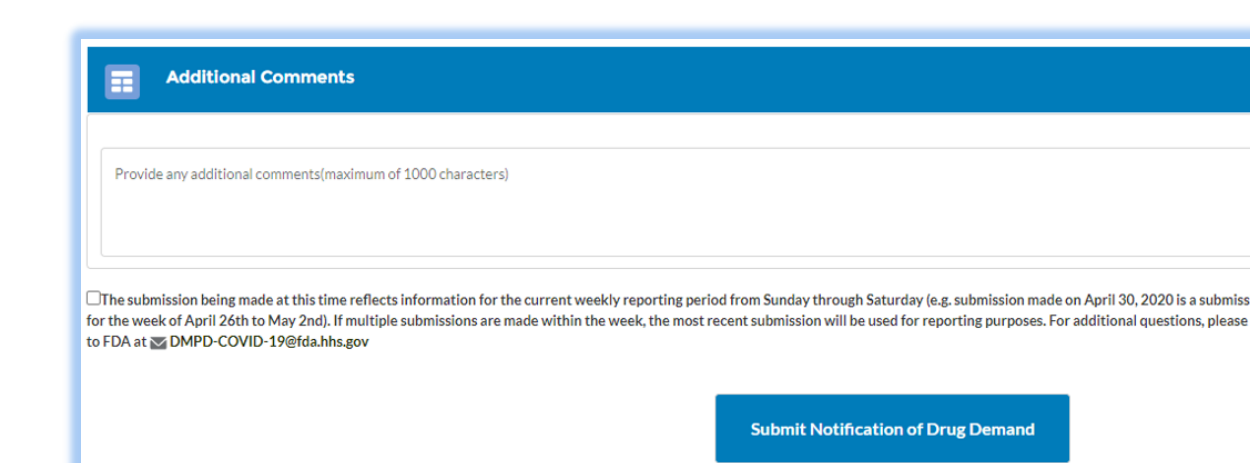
Additional Comments

Provide any additional comments(maximum of 1000 characters)

The submission being made at this time reflects information for the current weekly reporting period from Sunday through Saturday (e.g. submission made on April 30, 2020 is a submiss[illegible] for the week of April 26th to May 2nd). If multiple submissions are made within the week, the most recent submission will be used for reporting purposes. For additional questions, please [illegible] to FDA at DMPD-COVID-19@fda.hhs.gov

Submit Notification of Drug Demand